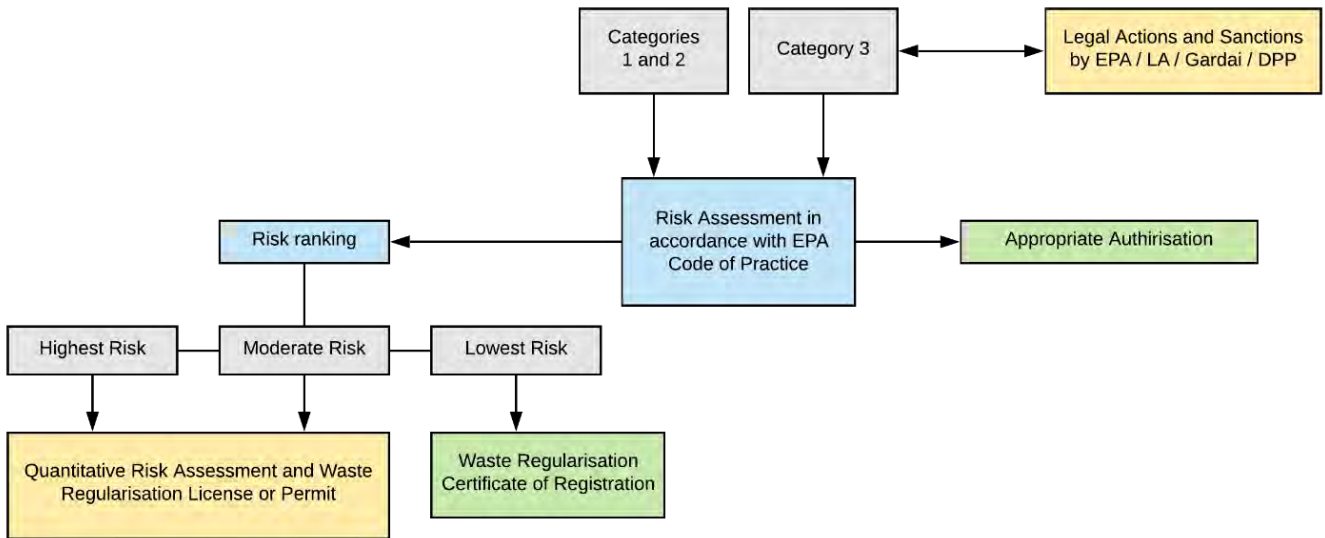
Categories 1 and 2

Category 3

Legal Actions and Sanctions by EPA / LA / Gardai / DPP

Risk Assessment in accordance with EPA Code of Practice

Risk ranking

Appropriate Authirisation

Highest Risk

Moderate Risk

Lowest Risk

Quantitative Risk Assessment and Waste Regularisation License or Permit

Waste Regularisation Certificate of Registration